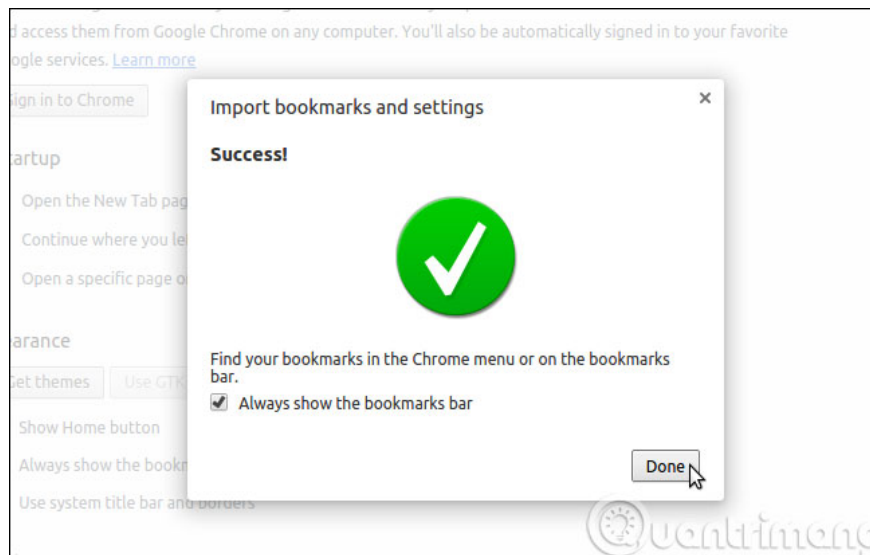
d access them from Google Chrome on any computer. You'll also be automatically signed in to your favorite ogle services. Learn more

Sign in to Chrome

tartup

Open the New Tab pag

Continue where you le

Open a specific page o

arance

Get themes

Use GTK

Show Home button

Always show the bookm

Use system title bar and borders

Import bookmarks and settings

×

Success!

Find your bookmarks in the Chrome menu or on the bookmarks bar.

Always show the bookmarks bar

Done

uantrimang